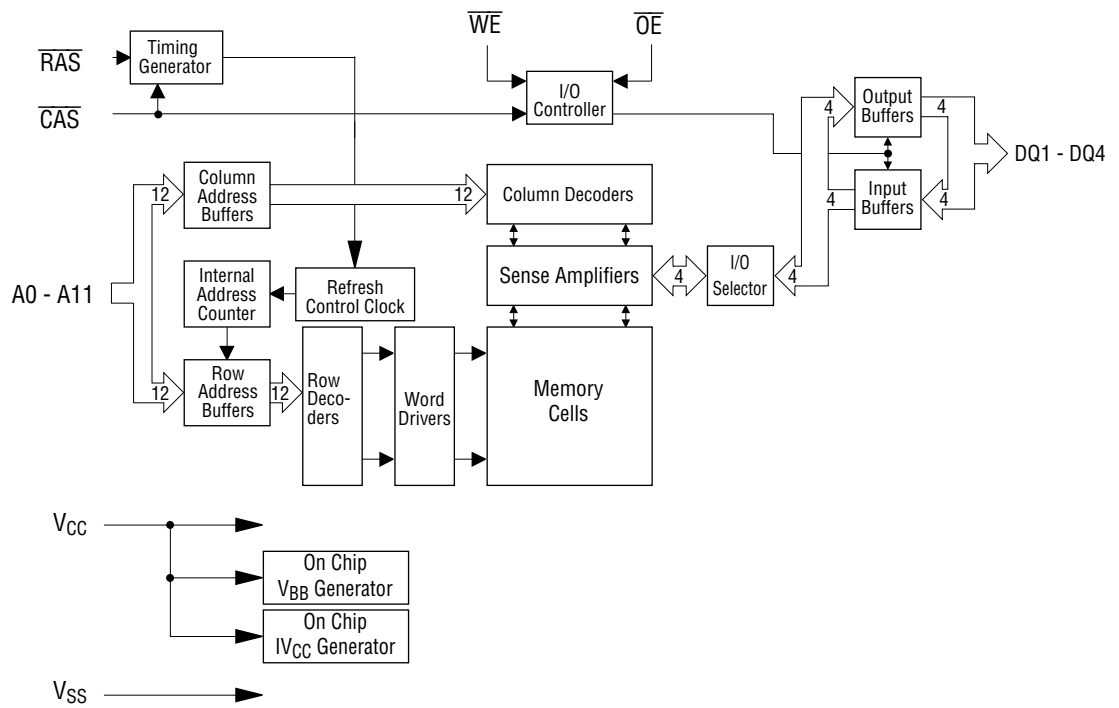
$\overline{RAS}$

Timing Generator

$\overline{CAS}$

$\overline{WE}$

$\overline{OE}$

I/O Controller

4

Output Buffers

4

DQ1 - DQ4

4

Input Buffers

4

12

Column Address Buffers

12

Column Decoders

Sense Amplifiers

4

I/O Selector

4

A0 - A11

Internal Address Counter

Refresh Control Clock

12

Row Address Buffers

12

Row Decoders

Word Drivers

Memory Cells

$V_{CC}$

On Chip $V_{BB}$ Generator

On Chip $IV_{CC}$ Generator

$V_{SS}$